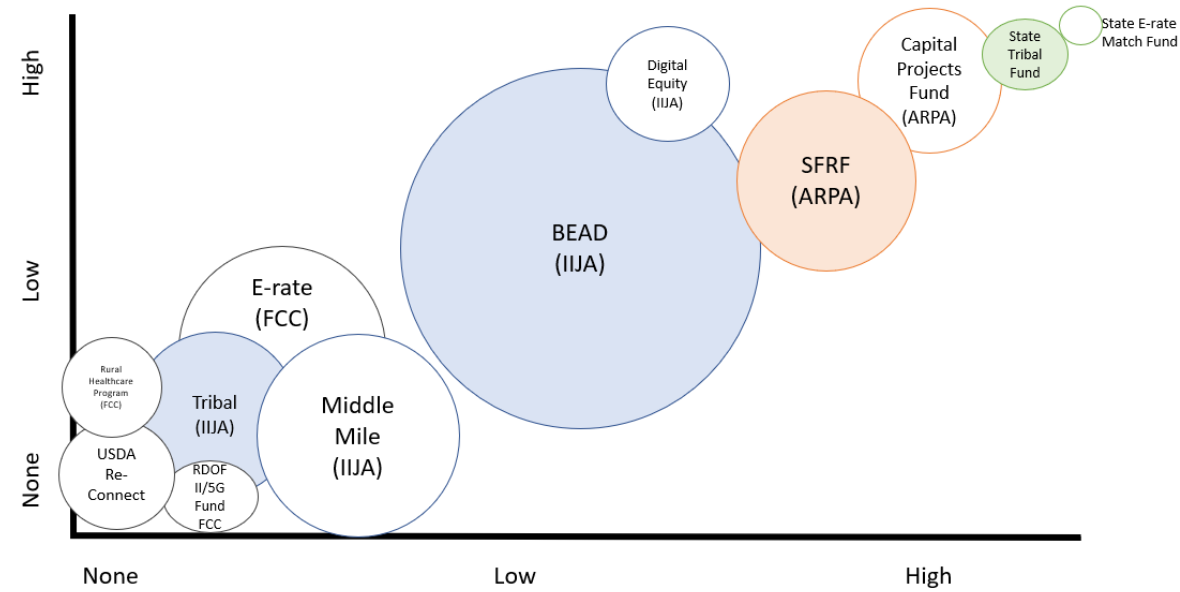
High

Low

None

Digital Equity (IIJA)

Capital Projects Fund (ARPA)

State Tribal Fund

State E-rate Match Fund

SFRF (ARPA)

BEAD (IIJA)

E-rate (FCC)

Rural Healthcare Program (FCC)

Tribal (IIJA)

Middle Mile (IIJA)

USDA Re-Connect

RDOF II/5G Fund FCC

None

Low

High